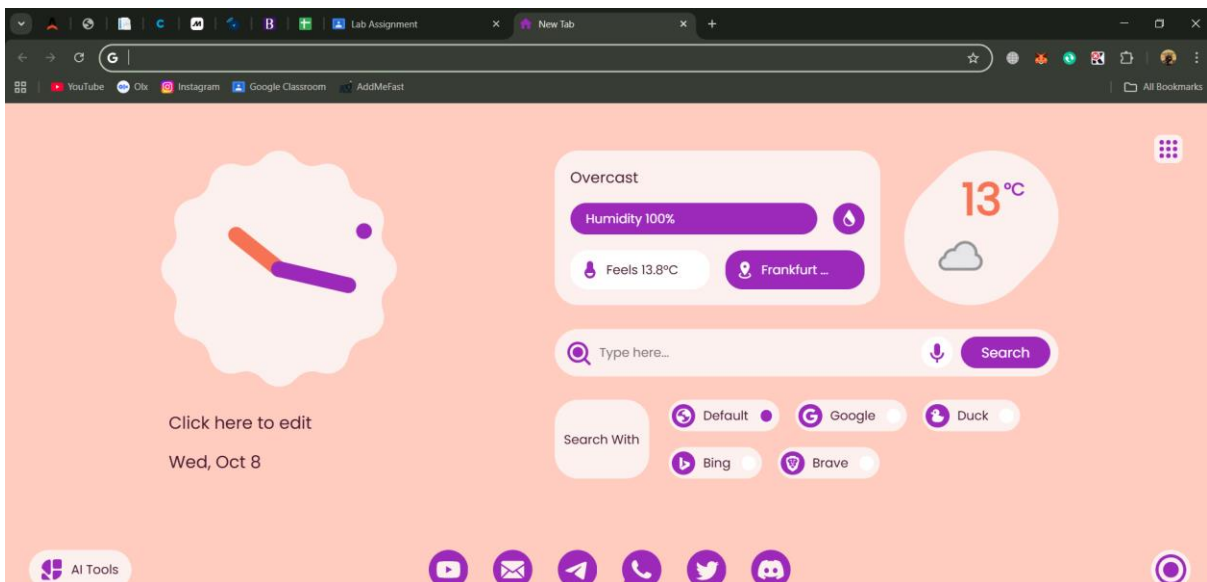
Lab Assignment
New Tab
YouTube
Olx
Instagram
Google Classroom
AddMeFast
All Bookmarks

Overcast
Humidity 100%
Feels 13.8°C
Frankfurt ...
13 °C

Type here...
Search

Click here to edit
Wed, Oct 8

Search With
Default
Google
Duck
Bing
Brave

AI Tools